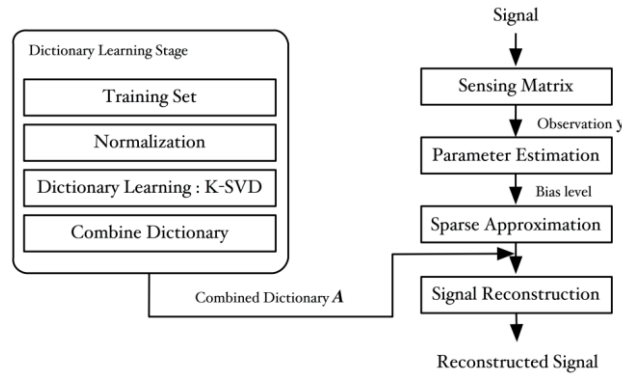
Dictionary Learning Stage

Training Set

Normalization

Dictionary Learning : K-SVD

Combine Dictionary

Combined Dictionary $\boldsymbol{A}$

Signal

Sensing Matrix

Observation y

Parameter Estimation

Bias level

Sparse Approximation

Signal Reconstruction

Reconstructed Signal